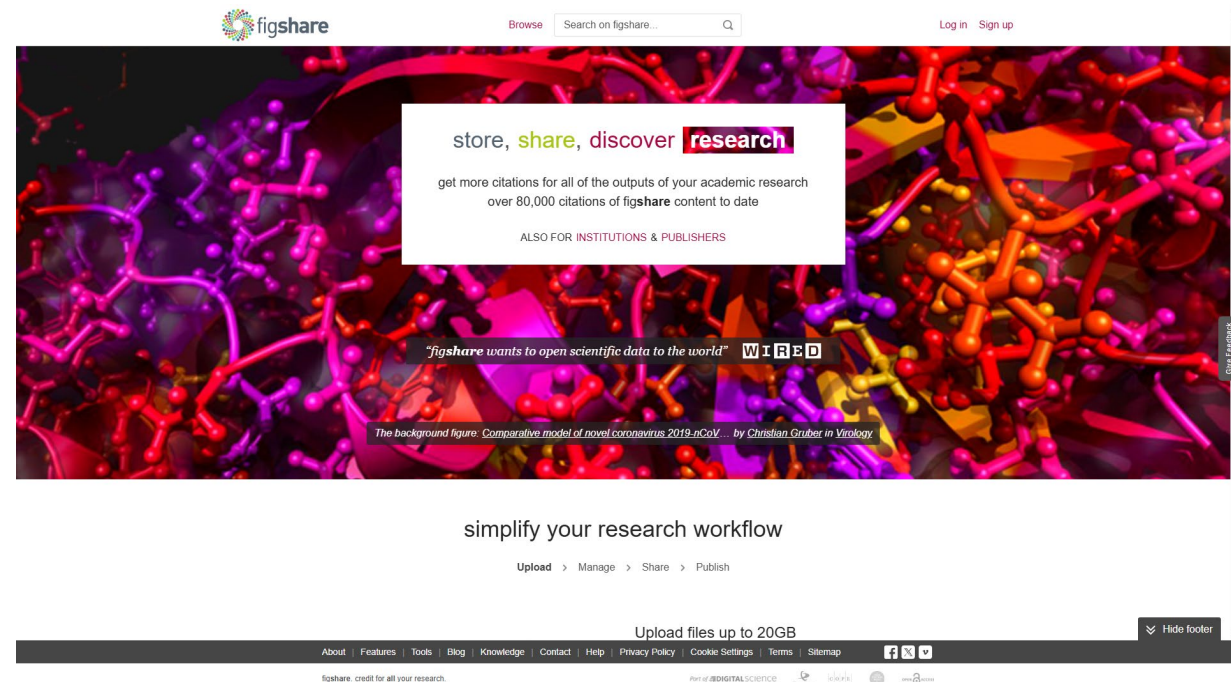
figshare

Browse

Search on figshare...

Log in Sign up

store, share, discover research

get more citations for all of the outputs of your academic research
over 80,000 citations of figshare content to date

ALSO FOR INSTITUTIONS & PUBLISHERS

"figshare wants to open scientific data to the world" WIRED

Give Feedback

The background figure: Comparative model of novel coronavirus 2019-nCoV ... by Christian Gruber in Virology

simplify your research workflow

Upload > Manage > Share > Publish

Upload files up to 20GB

Hide footer

About | Features | Tools | Blog | Knowledge | Contact | Help | Privacy Policy | Cookie Settings | Terms | Sitemap

figshare. credit for all your research.

Part of DIGITAL SCIENCE